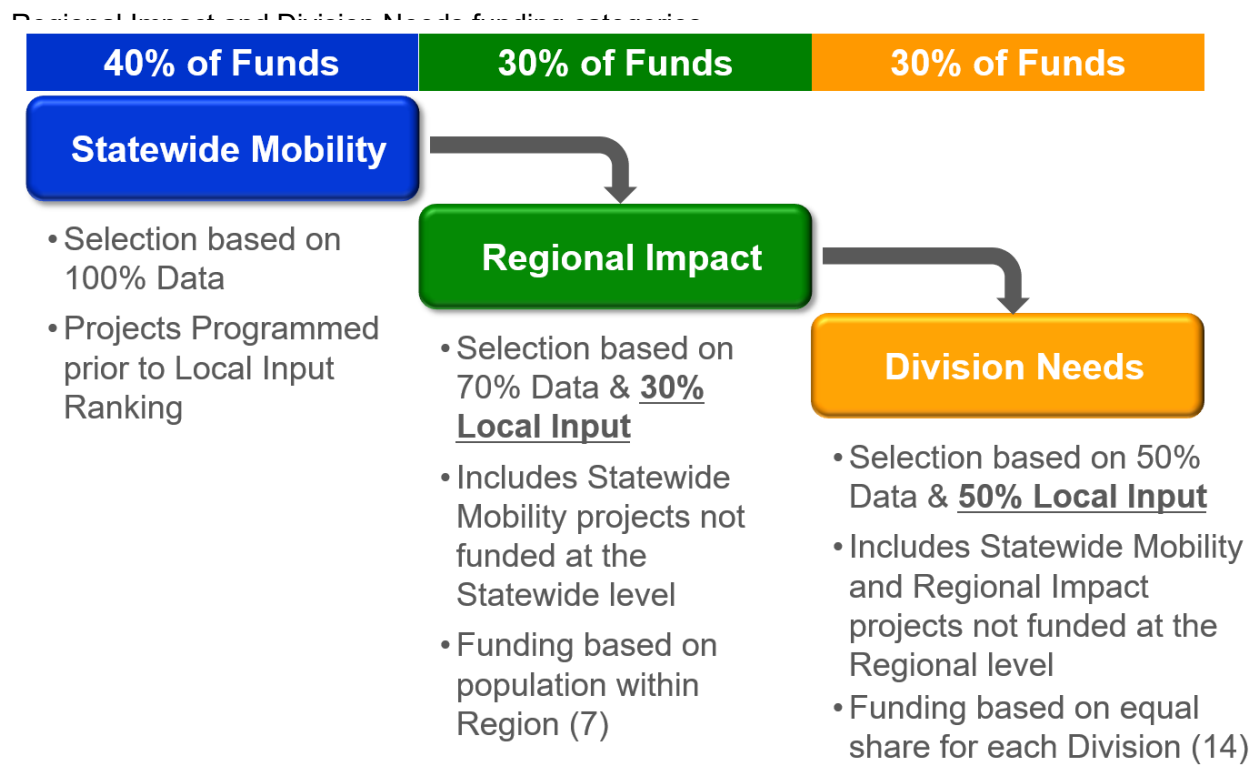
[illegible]

40% of Funds

30% of Funds

30% of Funds

Statewide Mobility

• Selection based on 100% Data

• Projects Programmed prior to Local Input Ranking

Regional Impact

• Selection based on 70% Data & 30% Local Input

• Includes Statewide Mobility projects not funded at the Statewide level

• Funding based on population within Region (7)

Division Needs

• Selection based on 50% Data & 50% Local Input

• Includes Statewide Mobility and Regional Impact projects not funded at the Regional level

• Funding based on equal share for each Division (14)